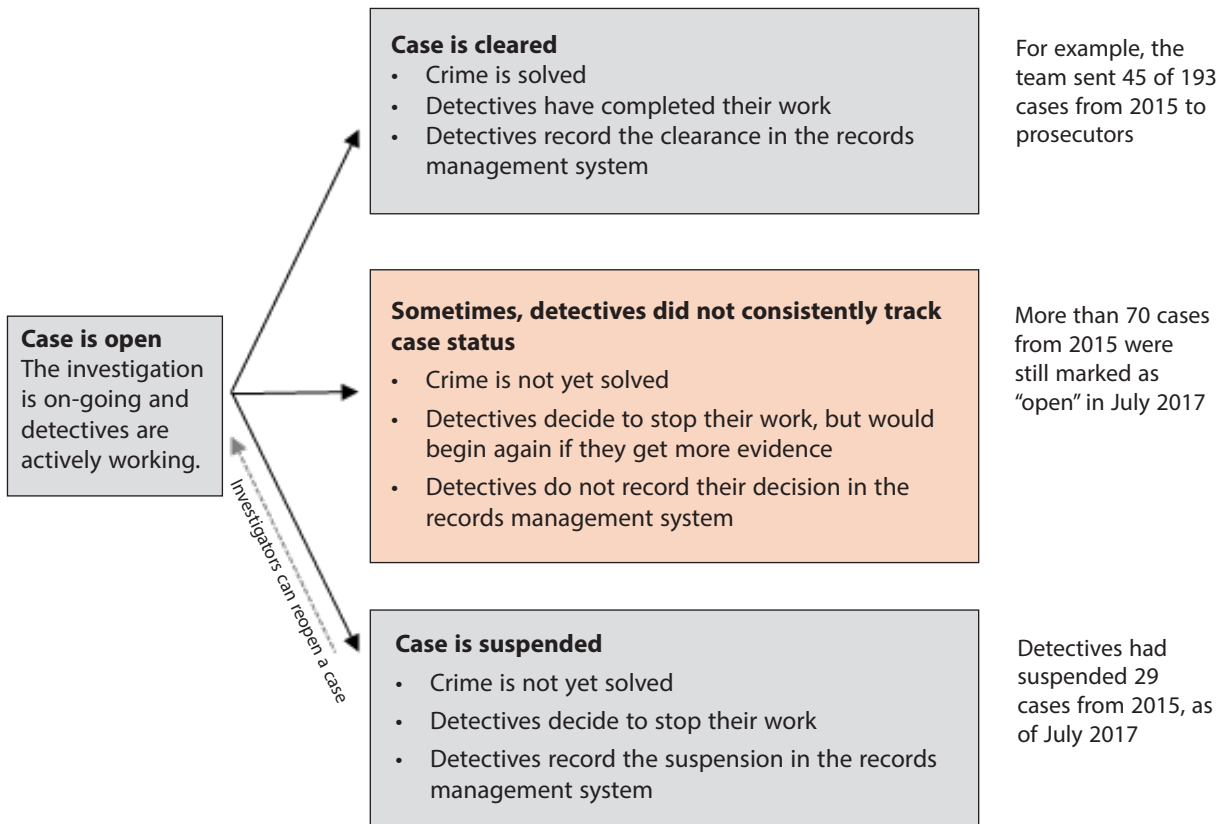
**Case is open**
The investigation is on-going and detectives are actively working.

Investigators can reopen a case

**Case is cleared**
- Crime is solved
- Detectives have completed their work
- Detectives record the clearance in the records management system

For example, the team sent 45 of 193 cases from 2015 to prosecutors

**Sometimes, detectives did not consistently track case status**
- Crime is not yet solved
- Detectives decide to stop their work, but would begin again if they get more evidence
- Detectives do not record their decision in the records management system

More than 70 cases from 2015 were still marked as "open" in July 2017

**Case is suspended**
- Crime is not yet solved
- Detectives decide to stop their work
- Detectives record the suspension in the records management system

Detectives had suspended 29 cases from 2015, as of July 2017